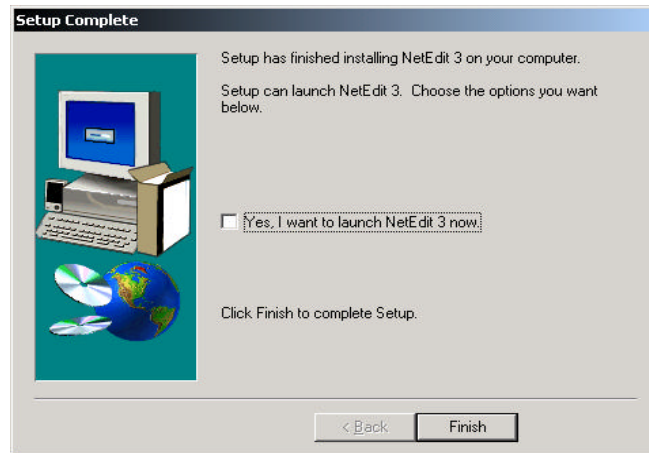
Setup Complete

Setup has finished installing NetEdit 3 on your computer.

Setup can launch NetEdit 3. Choose the options you want below.

Yes, I want to launch NetEdit 3 now.

Click Finish to complete Setup.

< Back

Finish